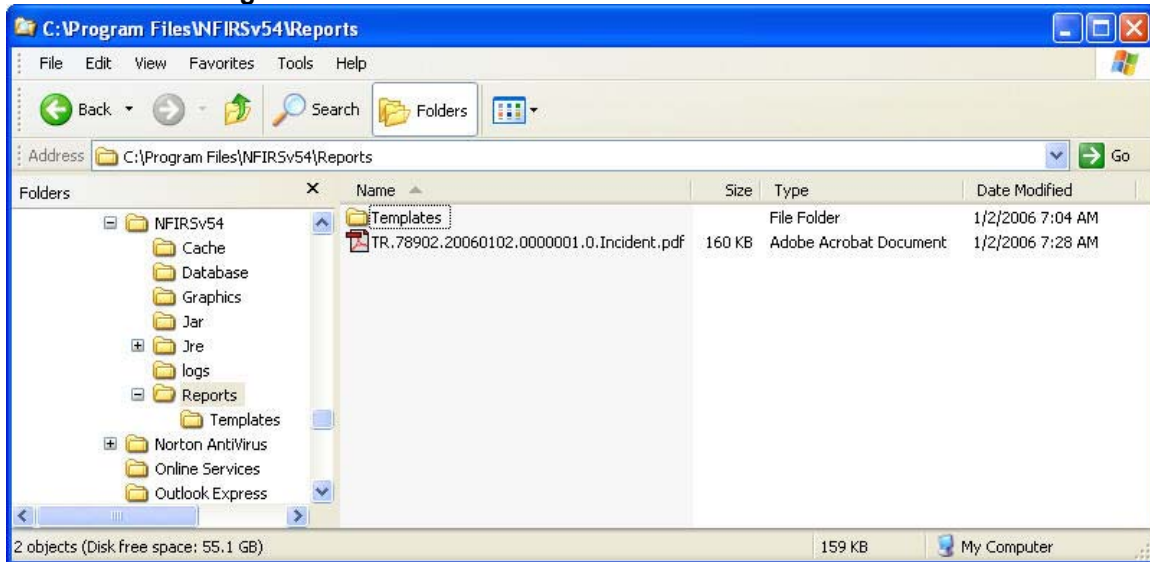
C:\Program Files\NFIRSv54\Reports

File Edit View Favorites Tools Help

Back Search Folders

Address C:\Program Files\NFIRSv54\Reports Go

Folders ×

NFIRSv54
Cache
Database
Graphics
Jar
Jre
logs
Reports
Templates
Norton AntiVirus
Online Services
Outlook Express

| Name | Size | Type | Date Modified |
|---|---|---|---|
| Templates | | File Folder | 1/2/2006 7:04 AM |
| TR.78902.20060102.0000001.0.Incident.pdf | 160 KB | Adobe Acrobat Document | 1/2/2006 7:28 AM |

2 objects (Disk free space: 55.1 GB) 159 KB My Computer